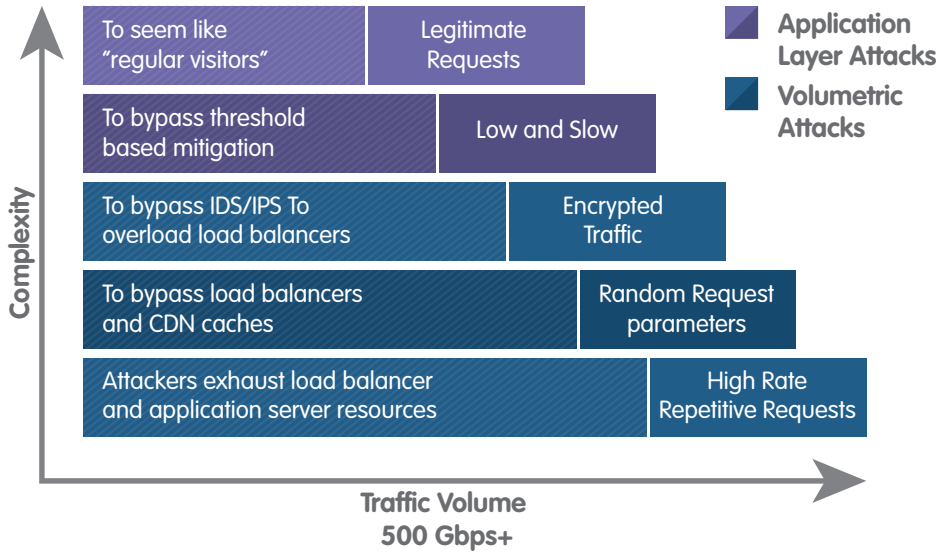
Application Layer Attacks

Volumetric Attacks

Complexity

To seem like ”regular visitors”

Legitimate Requests

To bypass threshold based mitigation

Low and Slow

To bypass IDS/IPS To overload load balancers

Encrypted Traffic

To bypass load balancers and CDN caches

Random Request parameters

Attackers exhaust load balancer and application server resources

High Rate Repetitive Requests

Traffic Volume
500 Gbps+